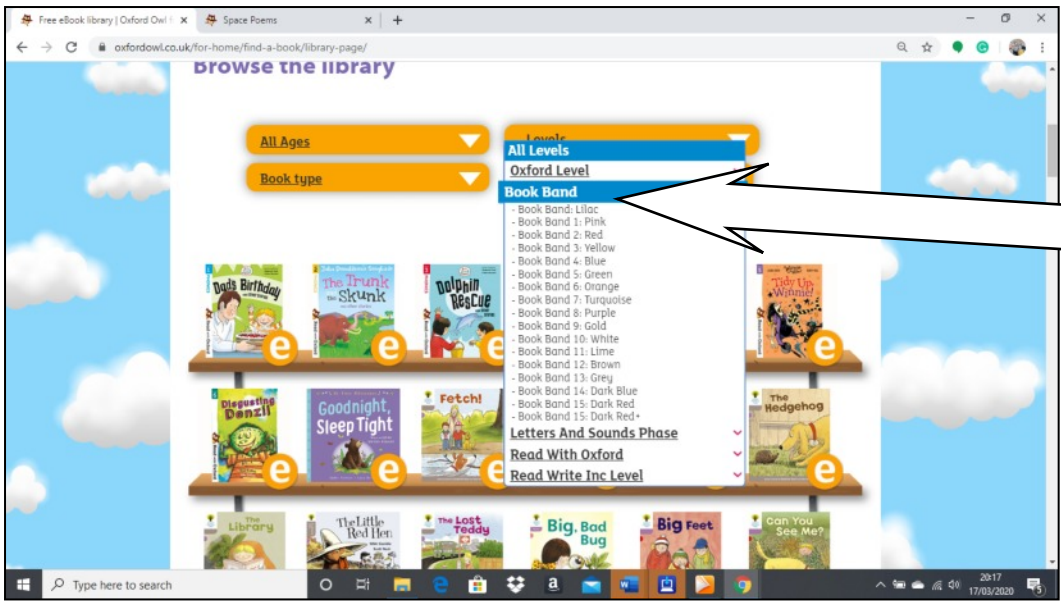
Free eBook library | Oxford Owl f ×
Space Poems ×
+
oxfordowl.co.uk/for-home/find-a-book/library-page/

Browse the library

All Ages
Levels
Book type

All Levels
Oxford Level
Book Band
- Book Band: Lilac
- Book Band 1: Pink
- Book Band 2: Red
- Book Band 3: Yellow
- Book Band 4: Blue
- Book Band 5: Green
- Book Band 6: Orange
- Book Band 7: Turquoise
- Book Band 8: Purple
- Book Band 9: Gold
- Book Band 10: White
- Book Band 11: Lime
- Book Band 12: Brown
- Book Band 13: Grey
- Book Band 14: Dark Blue
- Book Band 15: Dark Red
- Book Band 15: Dark Red+
Letters And Sounds Phase
Read With Oxford
Read Write Inc Level

Dad's Birthday
The Trunk the Skunk
Dolphin Rescue
Tidy Up Winnie!
Disgusting Denzil
Goodnight, Sleep Tight
Fetch!
The Hedgehog
The Library
The Little Red Hen
The Lost Teddy
Big, Bad Bug
Big Feet
Can You See Me?

Type here to search
20:17
17/03/2020